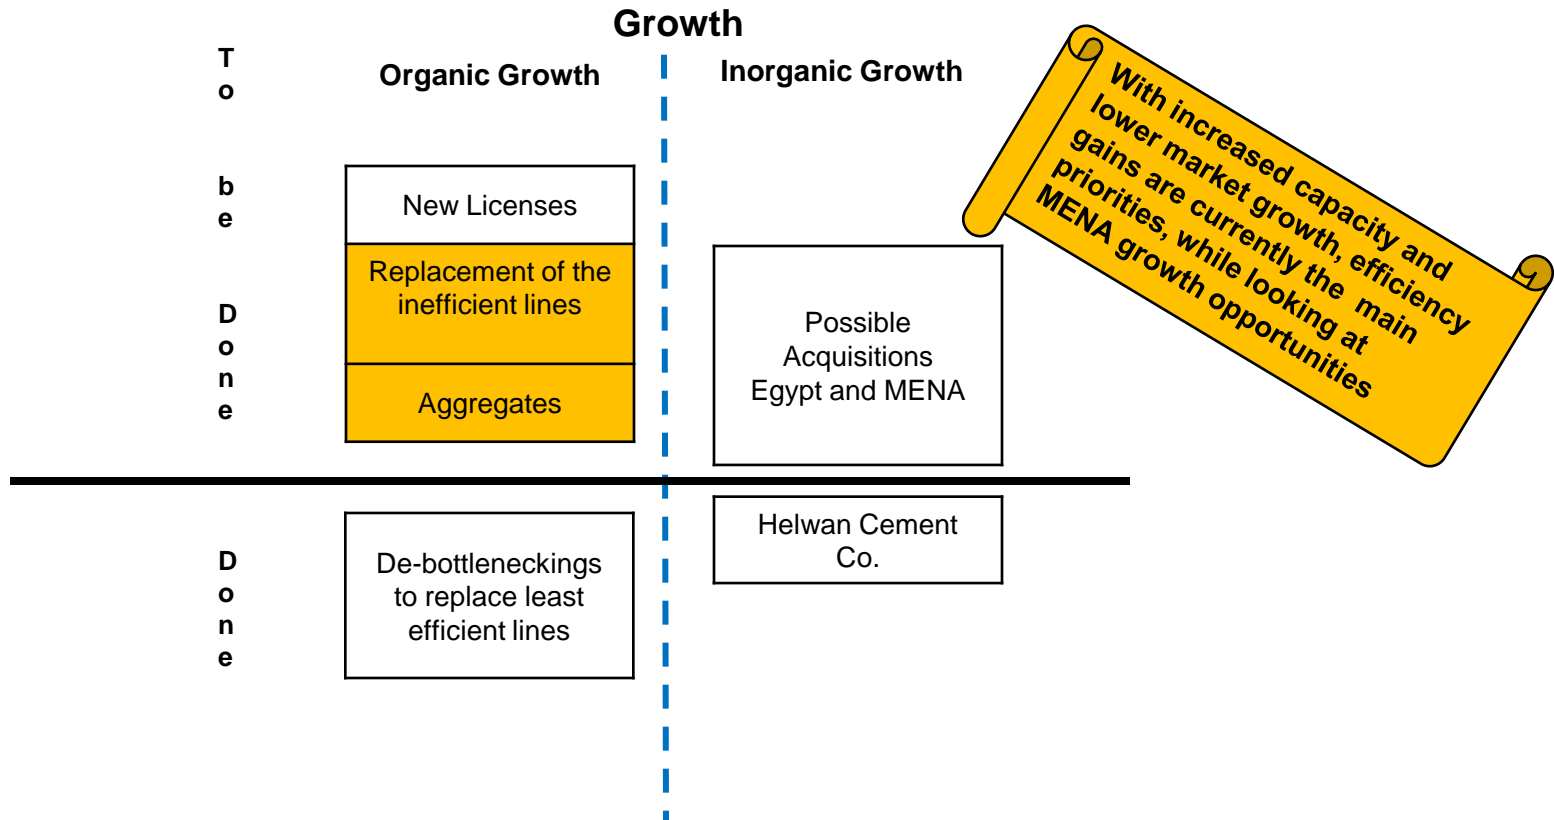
Growth

To be Done

Organic Growth

Inorganic Growth

New Licenses

Replacement of the inefficient lines

Aggregates

Possible Acquisitions Egypt and MENA

With increased capacity and lower market growth, efficiency gains are currently the main priorities, while looking at MENA growth opportunities

Done

De-bottleneckings to replace least efficient lines

Helwan Cement Co.